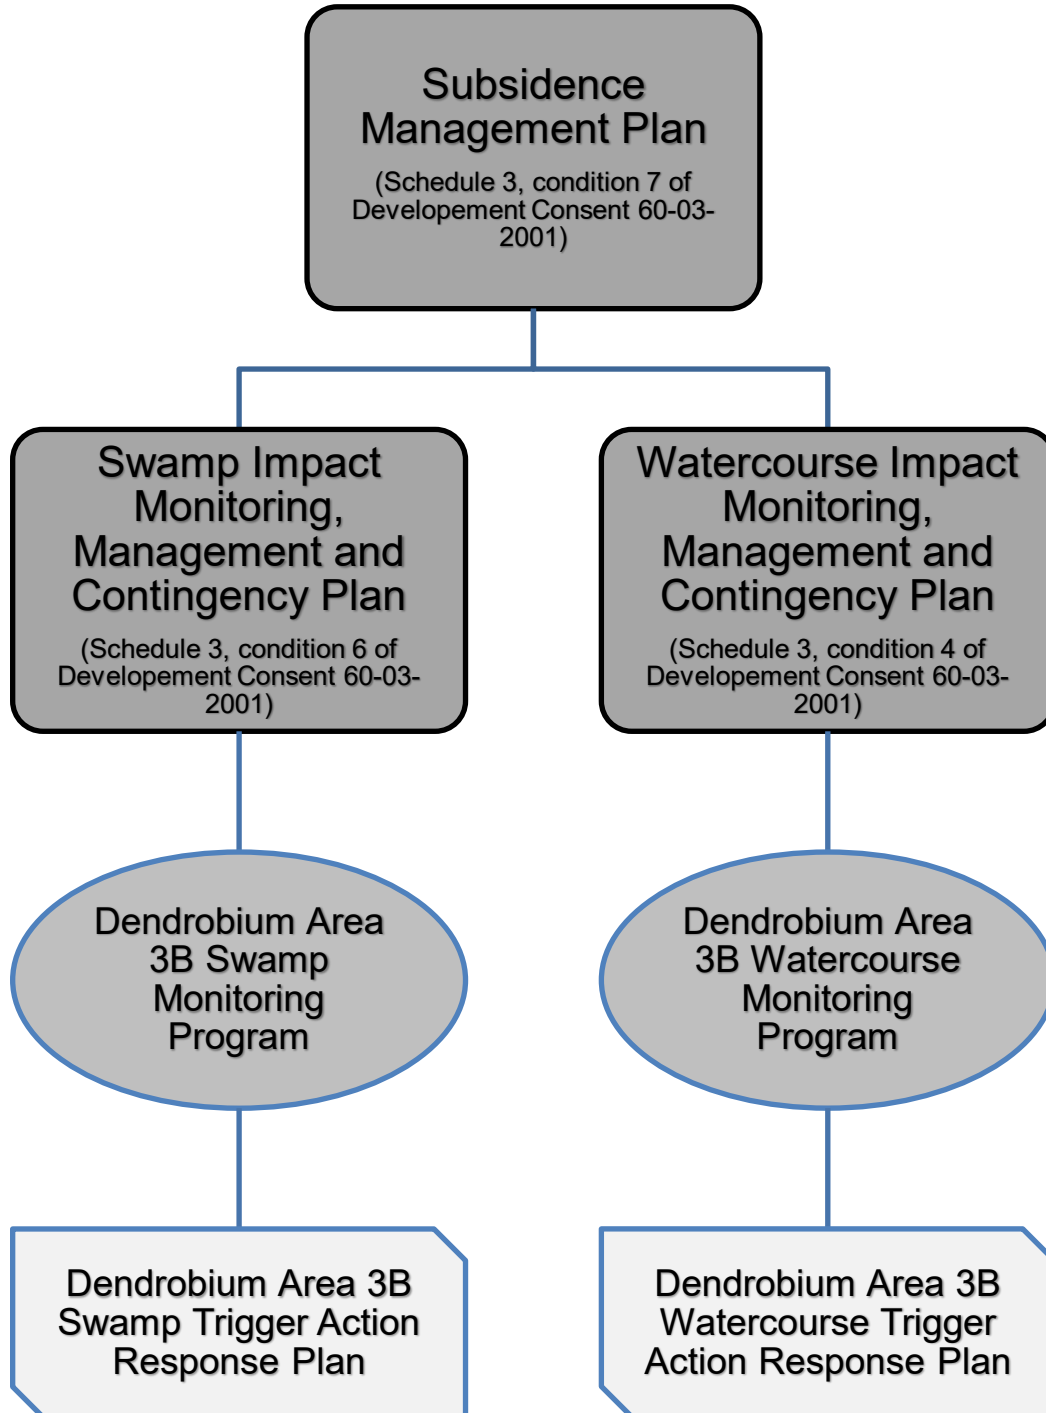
Subsidence Management Plan

(Schedule 3, condition 7 of Developement Consent 60-03-2001)

Swamp Impact Monitoring, Management and Contingency Plan

(Schedule 3, condition 6 of Developement Consent 60-03-2001)

Dendrobium Area 3B Swamp Monitoring Program

Dendrobium Area 3B Swamp Trigger Action Response Plan

Watercourse Impact Monitoring, Management and Contingency Plan

(Schedule 3, condition 4 of Developement Consent 60-03-2001)

Dendrobium Area 3B Watercourse Monitoring Program

Dendrobium Area 3B Watercourse Trigger Action Response Plan